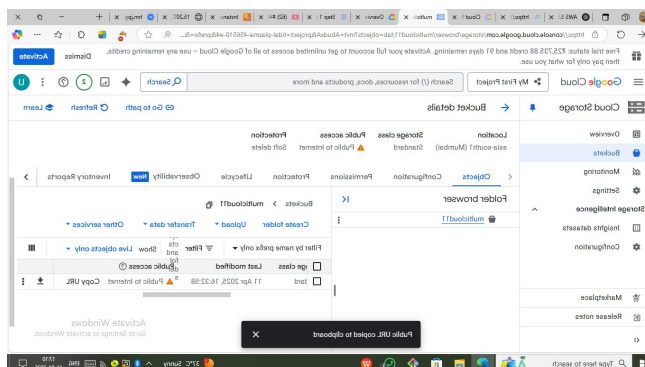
https://console.cloud.google.com/storage/browser/multicloud1;tab=objects

Free trial status: ₹25,735.68 credit and 91 days remaining. Activate your full account to get unlimited access to all of Google Cloud – use any remaining credits, then pay only for what you use.

Dismiss Activate

Google Cloud My First Project Search (/) for resources, docs, products and more Search

Cloud Storage Bucket details Refresh Go to path Learn

Overview
Buckets
Monitoring
Settings
Storage Intelligence
Insights datasets
Configuration

Marketplace
Release notes

| Location | Storage class | Public access | Protection |
|---|---|---|---|
| asia-south1 (Mumbai) | Standard | Public to internet | Soft delete |

Objects Configuration Permissions Protection Lifecycle Observability New Inventory Reports

Folder browser

multicloud11

Buckets > multicloud11

Create folder Upload Transfer data Other services

Filter by name prefix only Filter Filter objects and folders Show Live objects only

| Name | Size | Type | Created | Storage class | Last modified | Public access |
|---|---|---|---|---|---|---|
|  |  |  |  | Stand | 11 Apr 2025, 16:32:58 | Public to internet Copy URL |

Public URL copied to clipboard

Activate Windows
Go to Settings to activate Windows.

Type here to search 37°C Sunny ENG 17:10